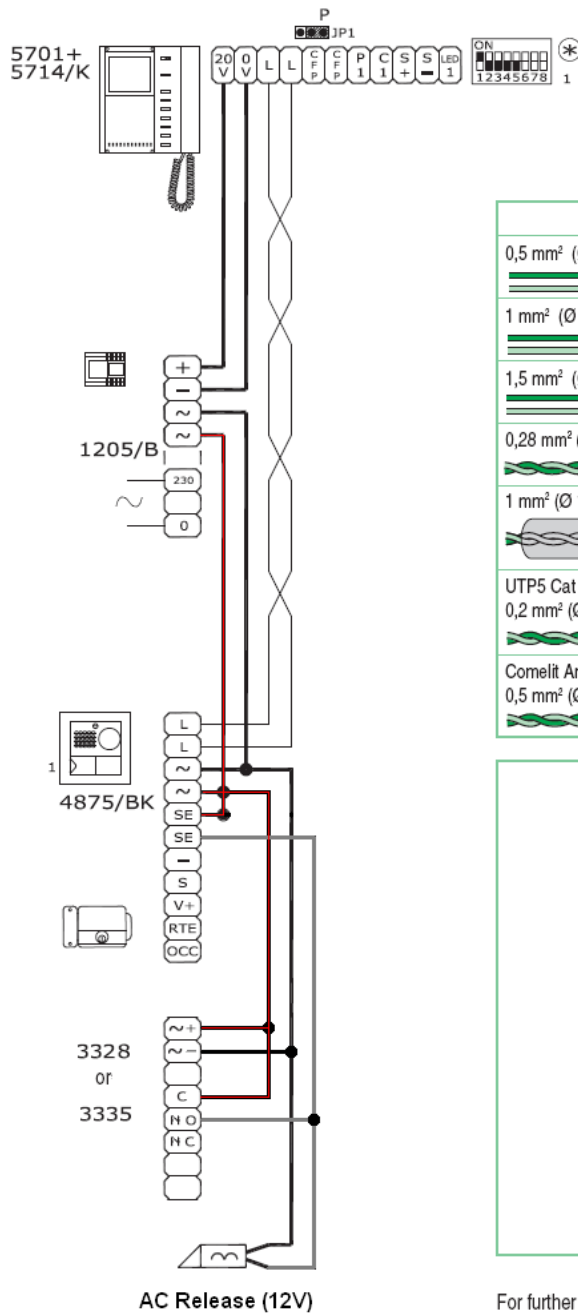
P
JP1

5701+
5714/K

20 V
0 V
L
L
CFP
CFP
P 1
C 1
S +
S −
LED 1

ON
12345678
1

0,5 mm² (
1 mm² (Ø
1,5 mm² (
0,28 mm²
1 mm² (Ø
UTP5 Cat
0,2 mm² (Ø
Comelit Ar
0,5 mm² (Ø

+
−
~
~
1205/B
230
~
0

L
L
~
~
SE
SE
−
S
V+
RTE
OCC
1
4875/BK

~+
~−
C
NO
NC
3328
or
3335

AC Release (12V)

For further